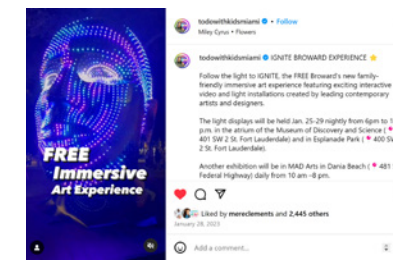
FREE Immersive Art Experience

todowithkidsmiami • Follow
Miley Cyrus • Flowers

todowithkidsmiami IGNITE BROWARD EXPERIENCE

Follow the light to IGNITE, the FREE Broward's new family-friendly immersive art experience featuring exciting interactive video and light installations created by leading contemporary artists and designers.

The light displays will be held Jan. 25-29 nightly from 6pm to 1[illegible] p.m. in the atrium of the Museum of Discovery and Science ( 401 SW 2 St. Fort Lauderdale) and in Esplanade Park ( 400 S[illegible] 2 St. Fort Lauderdale).

Another exhibition will be in MAD Arts in Dania Beach ( 481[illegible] Federal Highway) daily from 10 am -8 pm.

Liked by mereclements and 2,445 others
January 28, 2023

Add a comment...